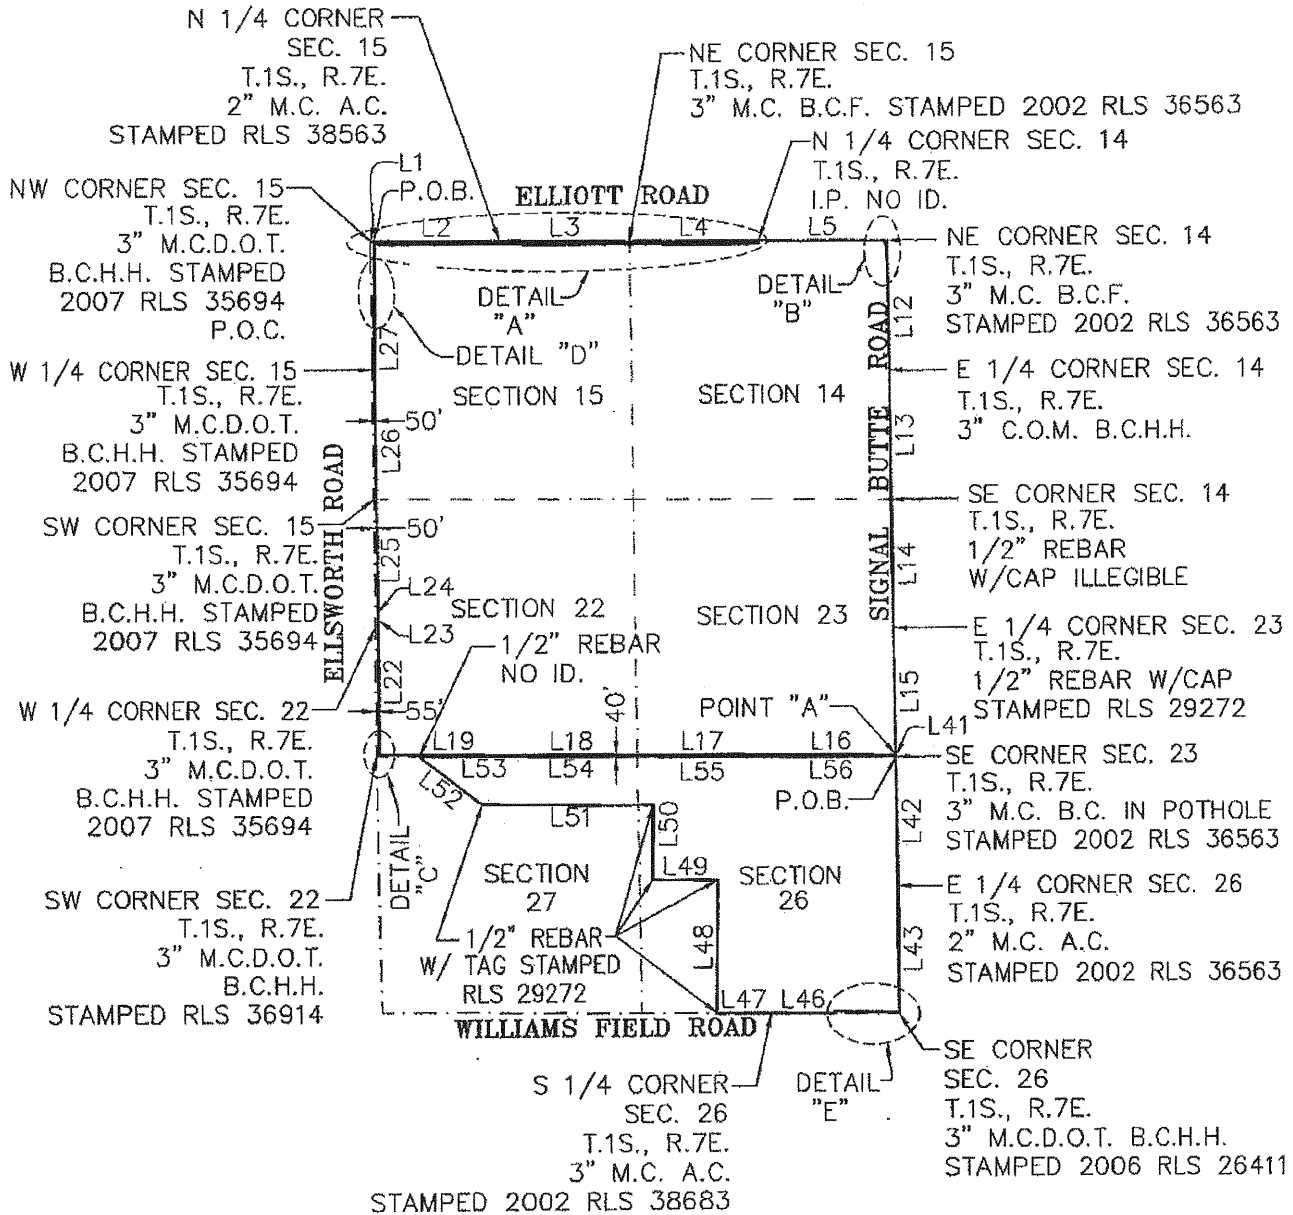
N 1/4 CORNER
SEC. 15
T.1S., R.7E.
2" M.C. A.C.
STAMPED RLS 38563

NE CORNER SEC. 15
T.1S., R.7E.
3" M.C. B.C.F. STAMPED 2002 RLS 36563

N 1/4 CORNER SEC. 14
T.1S., R.7E.
I.P. NO ID.

L1
P.O.B.
ELLIOTT ROAD

NW CORNER SEC. 15
T.1S., R.7E.
3" M.C.D.O.T.
B.C.H.H. STAMPED
2007 RLS 35694
P.O.C.

L2 L3 L4 L5

NE CORNER SEC. 14
T.1S., R.7E.
3" M.C. B.C.F.
STAMPED 2002 RLS 36563

DETAIL "A"
DETAIL "B"
L12
L27
DETAIL "D"

W 1/4 CORNER SEC. 15
T.1S., R.7E.
3" M.C.D.O.T.
B.C.H.H. STAMPED
2007 RLS 35694

SECTION 15
SECTION 14

E 1/4 CORNER SEC. 14
T.1S., R.7E.
3" C.O.M. B.C.H.H.

50'
L26
L13
ELLSWORTH ROAD
SIGNAL BUTTE ROAD

SE CORNER SEC. 14
T.1S., R.7E.
1/2" REBAR
W/CAP ILLEGIBLE

SW CORNER SEC. 15
T.1S., R.7E.
3" M.C.D.O.T.
B.C.H.H. STAMPED
2007 RLS 35694

50'
L25
L14
L24
L23
SECTION 22
SECTION 23

E 1/4 CORNER SEC. 23
T.1S., R.7E.
1/2" REBAR W/CAP
STAMPED RLS 29272

1/2" REBAR
NO ID.
L22
40'
POINT "A"
L15
L41

W 1/4 CORNER SEC. 22
T.1S., R.7E.
3" M.C.D.O.T.
B.C.H.H. STAMPED
2007 RLS 35694

55'
L19 L18 L17 L16
L53 L54 L55 L56
L52
P.O.B.

SE CORNER SEC. 23
T.1S., R.7E.
3" M.C. B.C. IN POTHOLE
STAMPED 2002 RLS 36563

L51
L50
L42
DETAIL "C"
SECTION 27
L49
SECTION 26

E 1/4 CORNER SEC. 26
T.1S., R.7E.
2" M.C. A.C.
STAMPED 2002 RLS 36563

SW CORNER SEC. 22
T.1S., R.7E.
3" M.C.D.O.T.
B.C.H.H.
STAMPED RLS 36914

1/2" REBAR
W/ TAG STAMPED
RLS 29272
L48
L43
L47 L46
WILLIAMS FIELD ROAD

S 1/4 CORNER
SEC. 26
T.1S., R.7E.
3" M.C. A.C.
STAMPED 2002 RLS 38683

DETAIL "E"

SE CORNER
SEC. 26
T.1S., R.7E.
3" M.C.D.O.T. B.C.H.H.
STAMPED 2006 RLS 26411